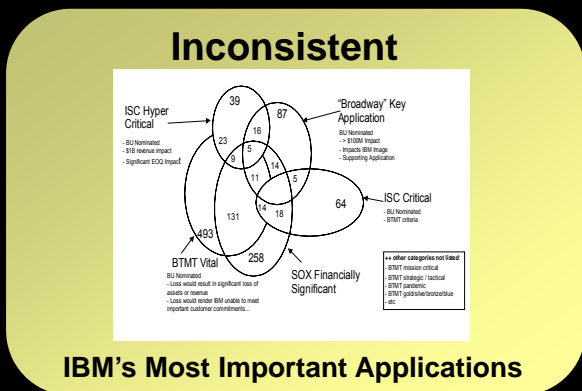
Inconsistent

ISC Hyper Critical

- BU Nominated
- $1B revenue impact
- Significant EOQ Impact

39

"Broadway" Key Application

BU Nominated
- > $100M Impact
- Impacts IBM Image
- Supporting Application

87

23

16

9

5

14

11

5

ISC Critical

- BU Nominated
- BTMT criteria

64

131

14

18

493

258

BTMT Vital

BU Nominated
- Loss would result in significant loss of assets or revenue
- Loss would render IBM unable to meet important customer commitments...

SOX Financially Significant

++ other categories not listed:
- BTMT mission critical
- BTMT strategic / tactical
- BTMT pandemic
- BTMT gold/silver/bronze/blue
- etc

IBM's Most Important Applications